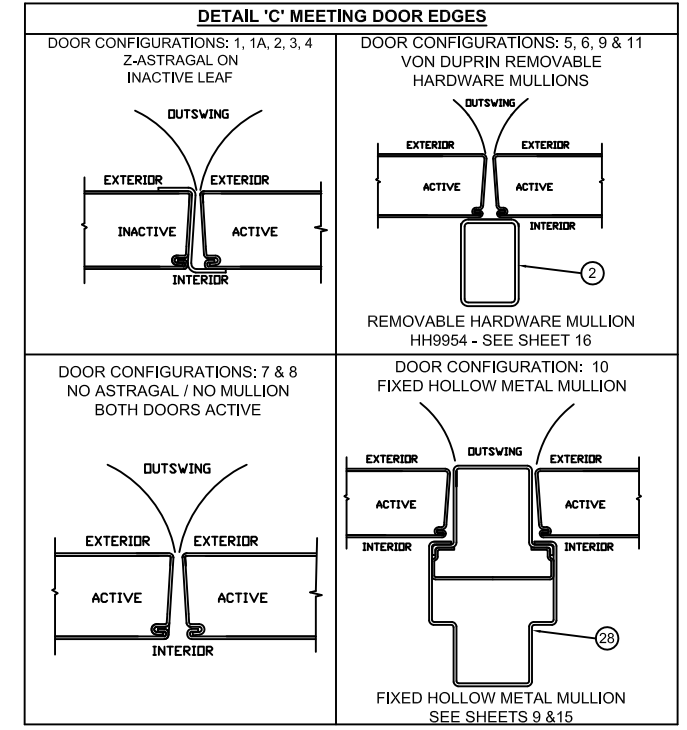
DETAIL 'C' MEETING DOOR EDGES

DOOR CONFIGURATIONS: 1, 1A, 2, 3, 4
Z-ASTRAGAL ON
INACTIVE LEAF

OUTSWING

EXTERIOR EXTERIOR

INACTIVE ACTIVE

INTERIOR

DOOR CONFIGURATIONS: 5, 6, 9 & 11
VON DUPRIN REMOVABLE
HARDWARE MULLIONS

OUTSWING

EXTERIOR EXTERIOR

ACTIVE ACTIVE

INTERIOR

2

REMOVABLE HARDWARE MULLION
HH9954 - SEE SHEET 16

DOOR CONFIGURATIONS: 7 & 8
NO ASTRAGAL / NO MULLION
BOTH DOORS ACTIVE

OUTSWING

EXTERIOR EXTERIOR

ACTIVE ACTIVE

INTERIOR

DOOR CONFIGURATION: 10
FIXED HOLLOW METAL MULLION

OUTSWING

EXTERIOR EXTERIOR

ACTIVE ACTIVE

INTERIOR INTERIOR

28

FIXED HOLLOW METAL MULLION
SEE SHEETS 9 &15